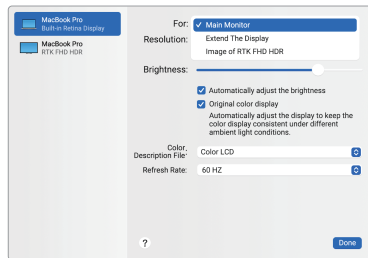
MacBook Pro
Built-in Retina Display

MacBook Pro
RTK FHD HDR

For: ✓ Main Monitor
Resolution: Extend The Display
Image of RTK FHD HDR

Brightness:

Automatically adjust the brightness

Original color display

Automatically adjust the display to keep the color display consistent under different ambient light conditions.

Color, Description File: Color LCD

Refresh Rate: 60 HZ

?

Done